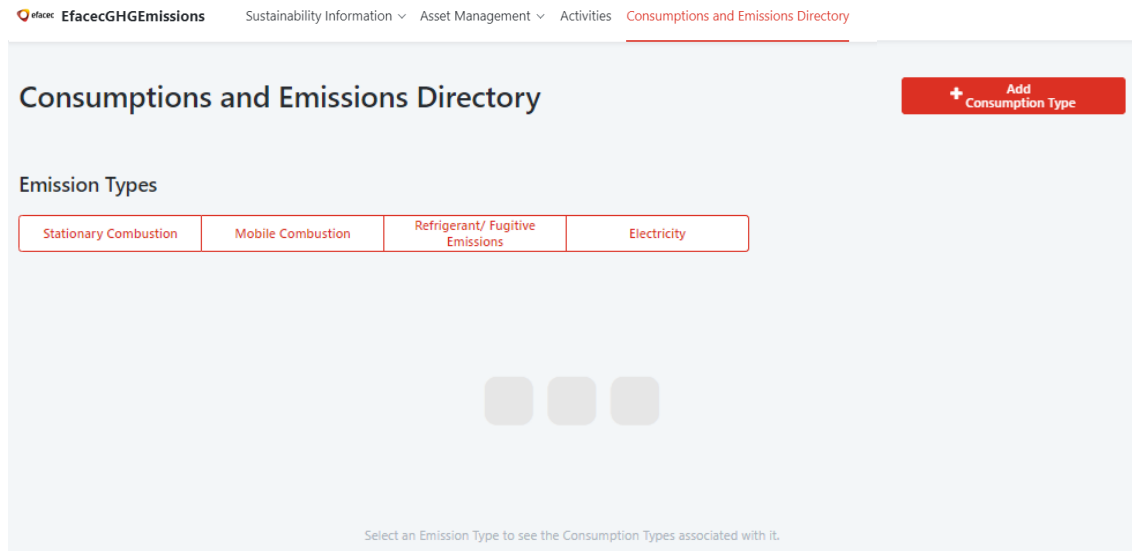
efacec EfacecGHGEmissions Sustainability Information Asset Management Activities Consumptions and Emissions Directory

Consumptions and Emissions Directory

Add Consumption Type

Emission Types

Stationary Combustion | Mobile Combustion | Refrigerant/ Fugitive Emissions | Electricity

Select an Emission Type to see the Consumption Types associated with it.